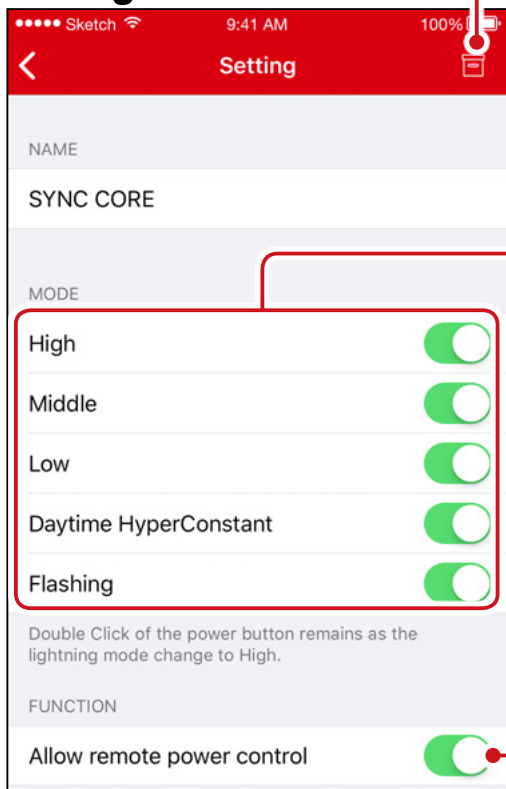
●●●●● Sketch 9:41 AM 100%

Setting

NAME

SYNC CORE

MODE

High

Middle

Low

Daytime HyperConstant

Flashing

Double Click of the power button remains as the lightning mode change to High.

FUNCTION

Allow remote power control